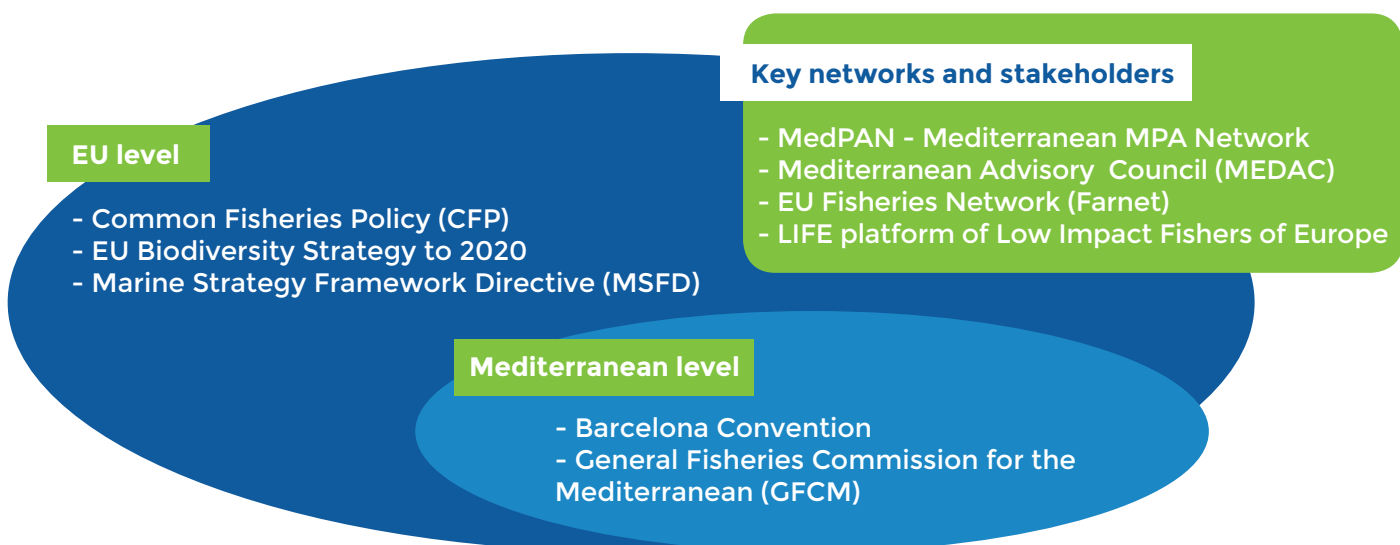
Key networks and stakeholders

- MedPAN - Mediterranean MPA Network
- Mediterranean Advisory Council (MEDAC)
- EU Fisheries Network (Farnet)
- LIFE platform of Low Impact Fishers of Europe

EU level

- Common Fisheries Policy (CFP)
- EU Biodiversity Strategy to 2020
- Marine Strategy Framework Directive (MSFD)

Mediterranean level

- Barcelona Convention
- General Fisheries Commission for the Mediterranean (GFCM)